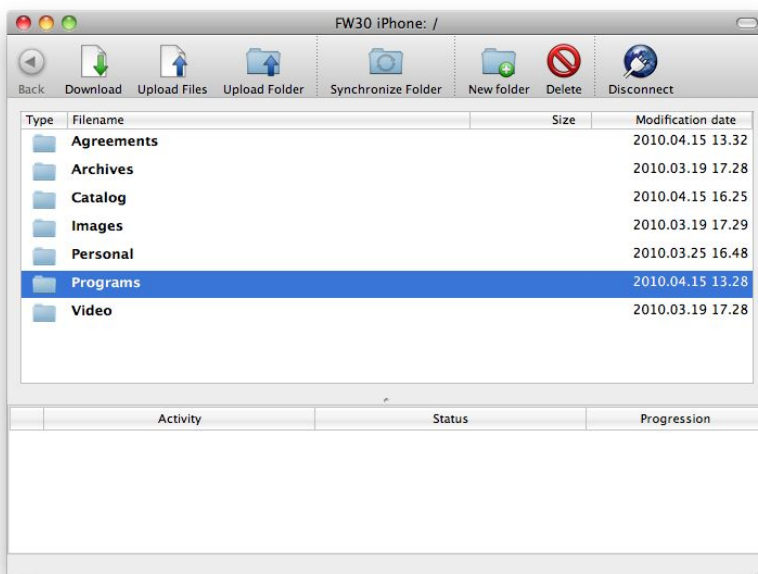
FW30 iPhone: /

Back Download Upload Files Upload Folder Synchronize Folder New folder Delete Disconnect

| Type | Filename | Size | Modification date |
|---|---|---|---|
| | Agreements | | 2010.04.15 13.32 |
| | Archives | | 2010.03.19 17.28 |
| | Catalog | | 2010.04.15 16.25 |
| | Images | | 2010.03.19 17.29 |
| | Personal | | 2010.03.25 16.48 |
| | Programs | | 2010.04.15 13.28 |
| | Video | | 2010.03.19 17.28 |

| | Activity | Status | Progression |
|---|---|---|---|